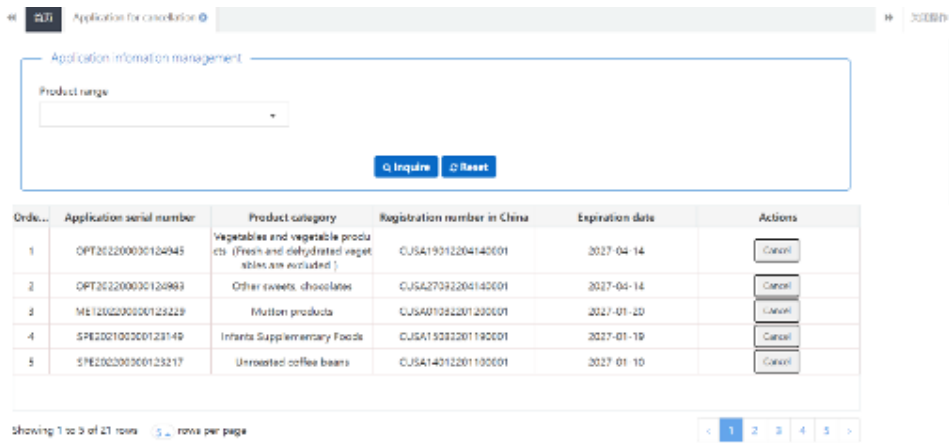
« 首页 Application for cancellation ⊗ » 关闭操作

Application information management

Product range

Q Inquire ↻ Reset

| Orde... | Application serial number | Product category | Registration number in China | Expiration date | Actions |
|---|---|---|---|---|---|
| 1 | OPT2022000030124945 | Vegetables and vegetable products (Fresh and dehydrated vegetables are excluded ) | CUSA19012204140001 | 2027-04-14 | Cancel |
| 2 | OPT2022000030124983 | Other sweets, chocolates | CUSA27032204140001 | 2027-04-14 | Cancel |
| 3 | MET2022000000123229 | Mutton products | CUSA01082201200001 | 2027-01-20 | Cancel |
| 4 | SPE2021000000123149 | Infants Supplementary Foods | CUSA15032201190001 | 2027-01-19 | Cancel |
| 5 | SPE2022000000123217 | Unroasted coffee beans | CUSA14012201100001 | 2027-01-10 | Cancel |

Showing 1 to 5 of 21 rows 5 rows per page

‹ 1 2 3 4 5 ›